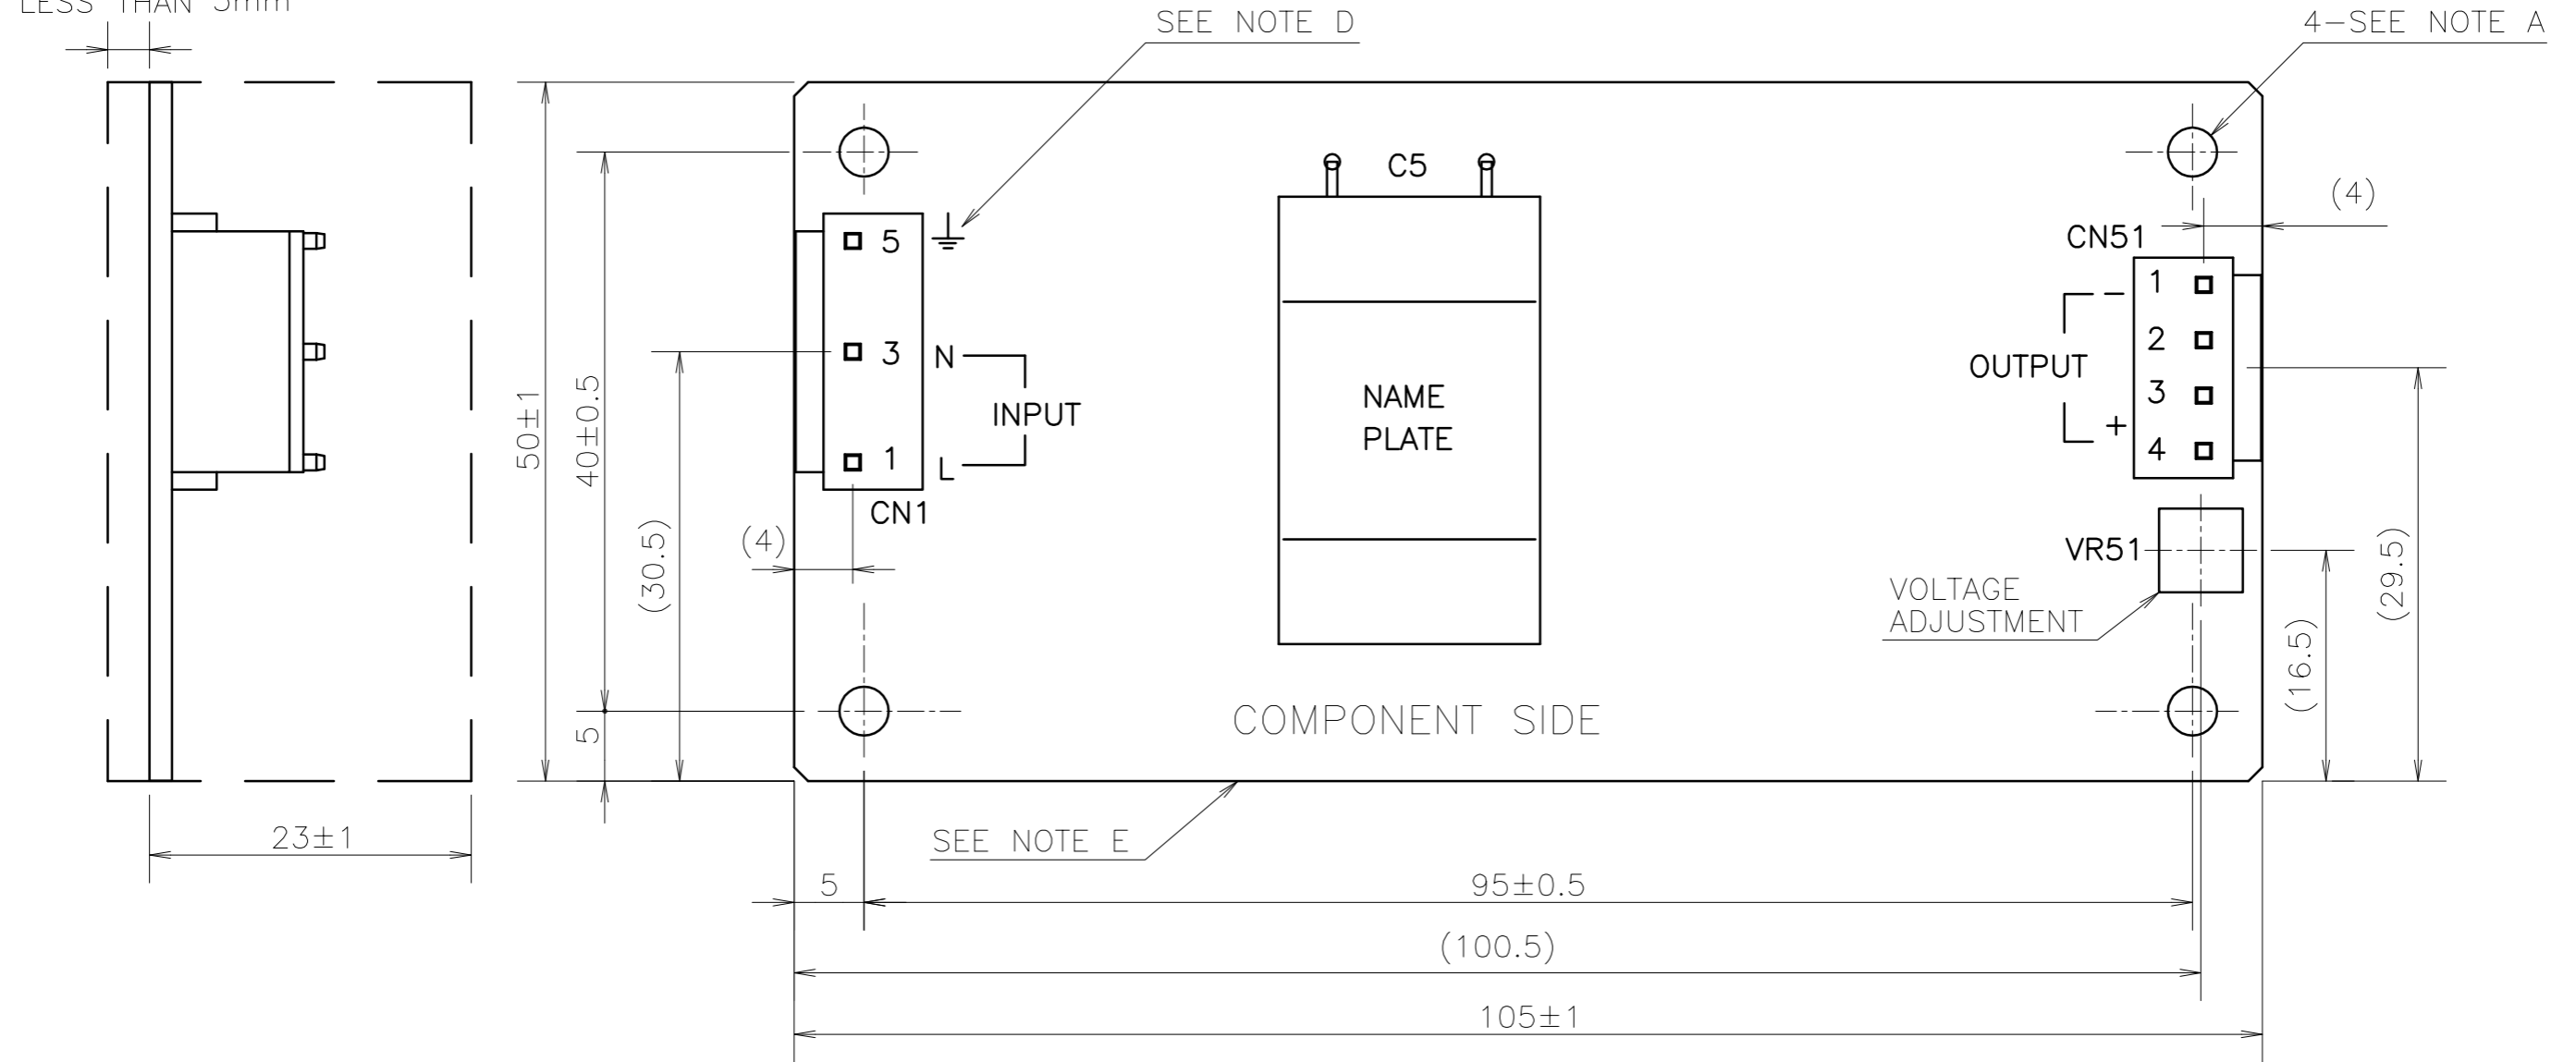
LESS THAN 3mm

SEE NOTE D

4–SEE NOTE A

C5

(4)

CN51

5

3

1

N

L

INPUT

CN1

NAME PLATE

1

2

3

4

–

+

OUTPUT

VR51

VOLTAGE ADJUSTMENT

50±1

40±0.5

(30.5)

(4)

5

(29.5)

(16.5)

COMPONENT SIDE

SEE NOTE E

23±1

5

95±0.5

(100.5)

105±1